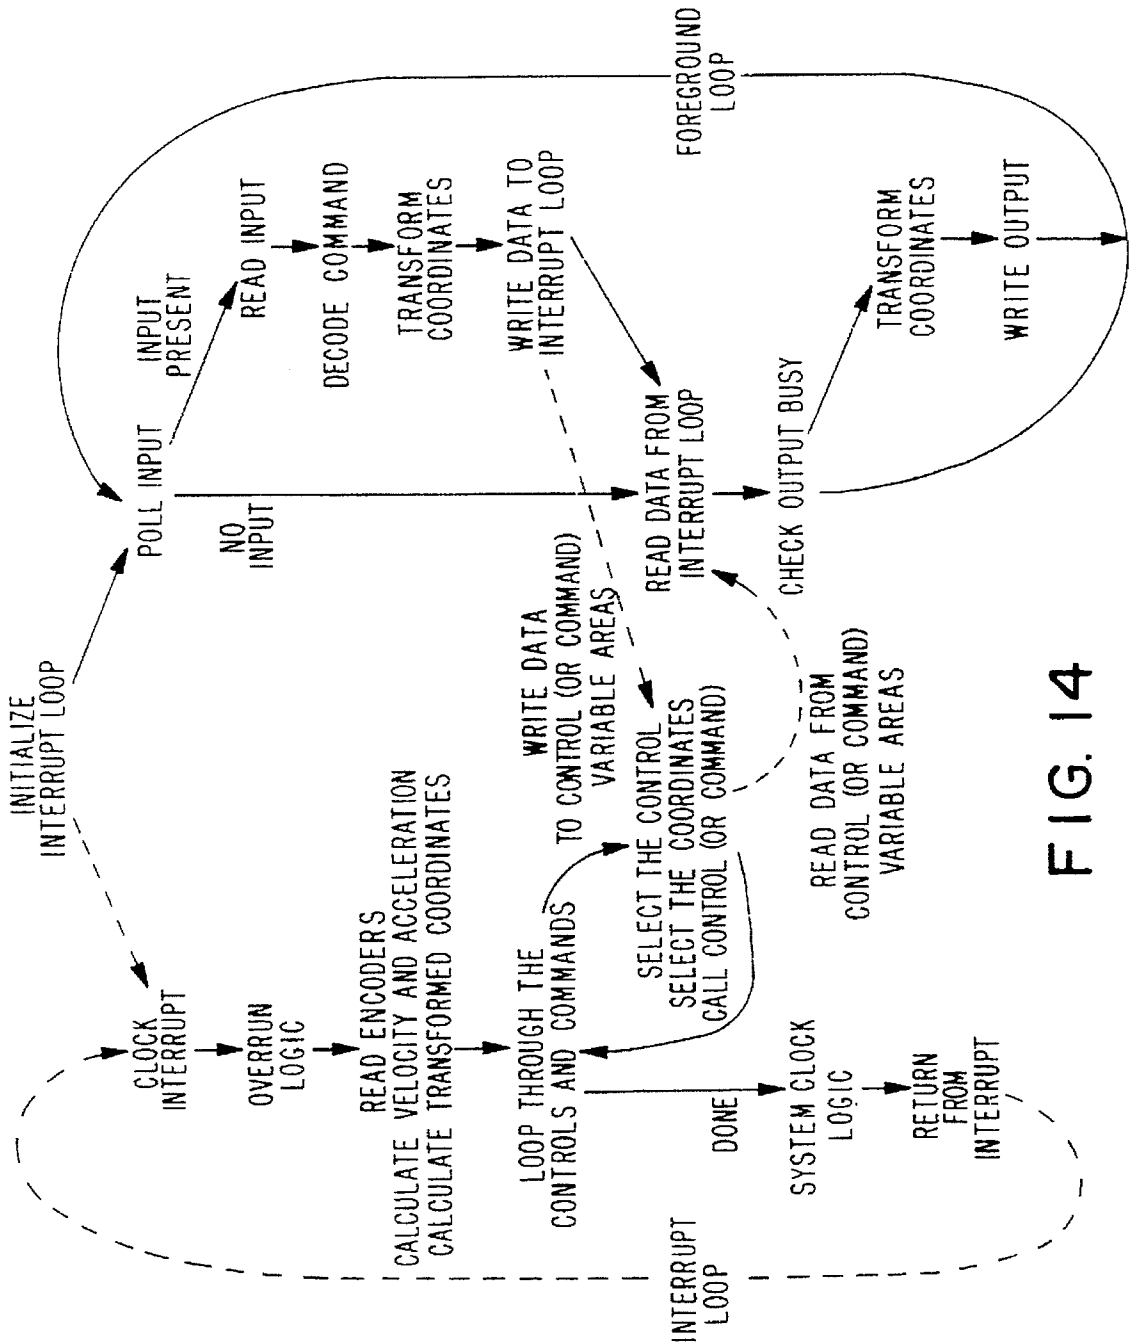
INITIALIZE INTERRUPT LOOP

POLL INPUT

INPUT PRESENT

READ INPUT

DECODE COMMAND

TRANSFORM COORDINATES

WRITE DATA TO INTERRUPT LOOP

FOREGROUND LOOP

NO INPUT

READ DATA FROM INTERRUPT LOOP

CHECK OUTPUT BUSY

TRANSFORM COORDINATES

WRITE OUTPUT

CLOCK INTERRUPT

OVERRUN LOGIC

READ ENCODERS
CALCULATE VELOCITY AND ACCELERATION
CALCULATE TRANSFORMED COORDINATES

LOOP THROUGH THE CONTROLS AND COMMANDS

WRITE DATA TO CONTROL (OR COMMAND) VARIABLE AREAS

SELECT THE CONTROL
SELECT THE COORDINATES
CALL CONTROL (OR COMMAND)

READ DATA FROM CONTROL (OR COMMAND) VARIABLE AREAS

DONE

SYSTEM CLOCK LOGIC

RETURN FROM INTERRUPT

INTERRUPT LOOP

FIG. 14